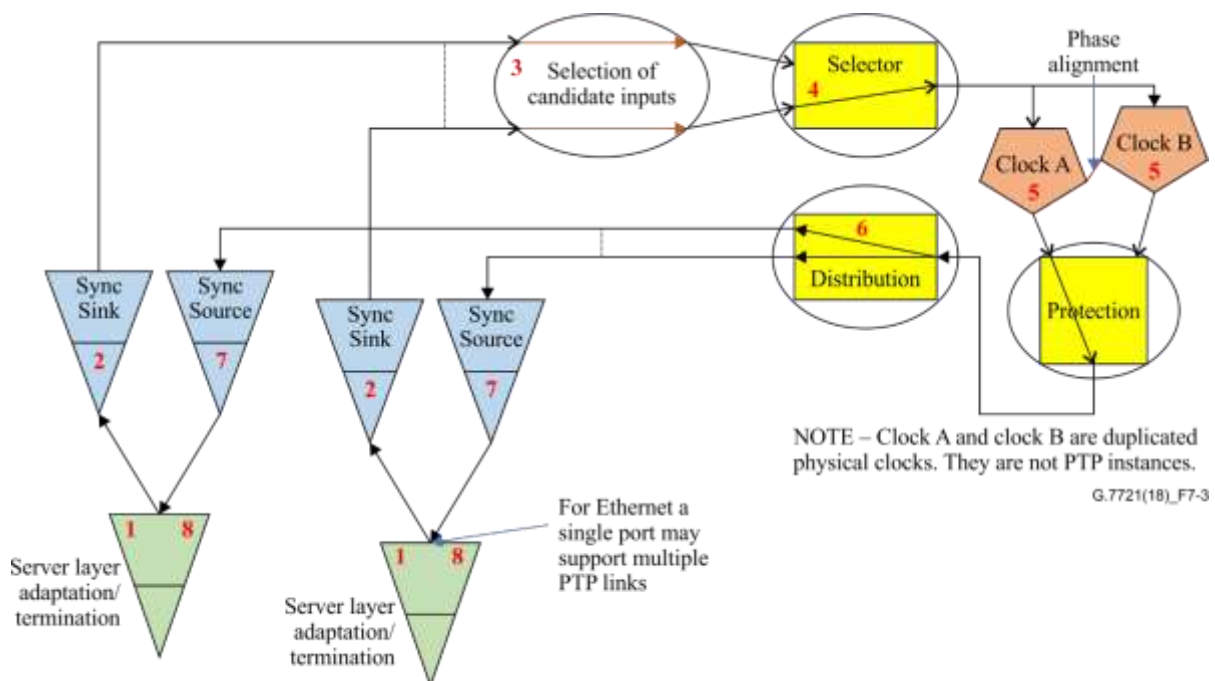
3 Selection of candidate inputs

Selector
4

Phase alignment

Clock A
5

Clock B
5

6
Distribution

Protection

Sync Sink
2

Sync Source
7

Sync Sink
2

Sync Source
7

NOTE – Clock A and clock B are duplicated physical clocks. They are not PTP instances.

G.7721(18)_F7-3

1 8
Server layer adaptation/ termination

For Ethernet a single port may support multiple PTP links

1 8
Server layer adaptation/ termination